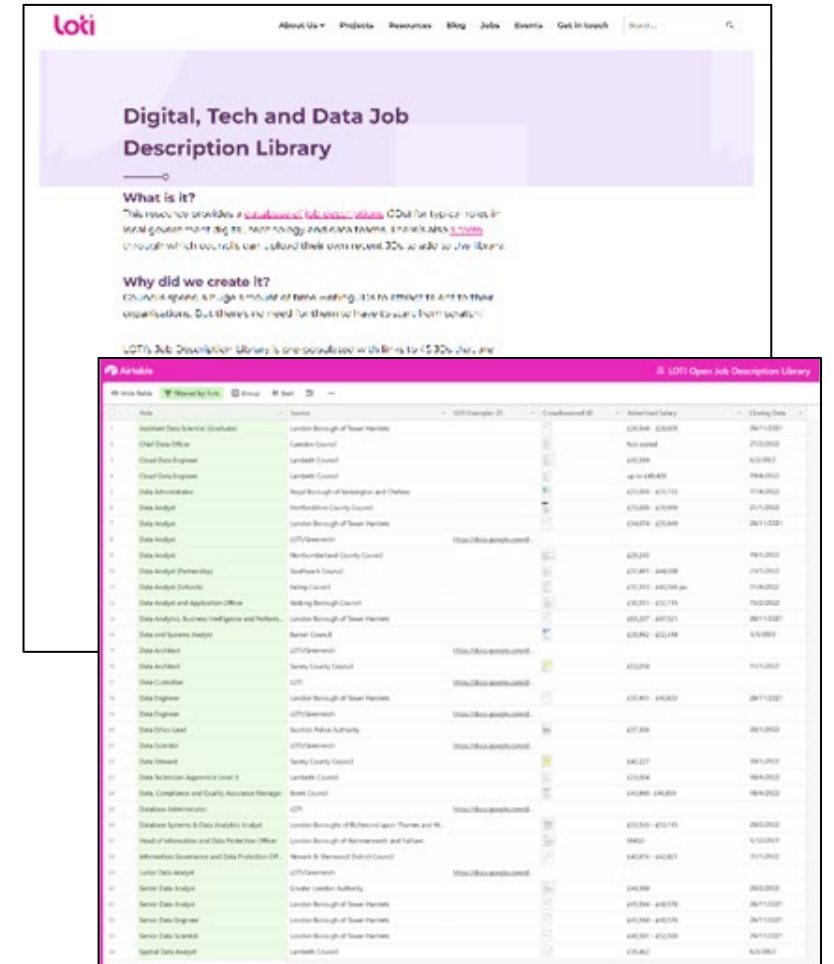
loti

About Us ▾ Projects Resources Blog Jobs Events Get in touch Search...

Digital, Tech and Data Job Description Library

What is it?

This resource provides a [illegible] (JDs) for typical roles in local government digital, technology and data teams. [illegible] through which councils can upload their own recent JDs to add to the library.

Why did we create it?

Councils spend a huge amount of time writing JDs to attract talent to their organisations. But there's no need for them to have to start from scratch!

LOTI's Job Description Library is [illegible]

Airtable

LOTI Open Job Description Library

Hide fields Filtered by 1 rule Group Sort

| | Role | Source | LOTI Exemplar JD | Crowdsourced JD | Advertised Salary | Closing Date |
|---|---|---|---|---|---|---|
| 1 | Assistant Data Scientist (Graduate) | London Borough of Tower Hamlets | | | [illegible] | 26/11/2021 |
| 2 | Chief Data Officer | Camden Council | | | Not stated | 27/2/2022 |
| 3 | Cloud Data Engineer | Lambeth Council | | | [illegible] | 6/2/2022 |
| 4 | Cloud Data Engineer | Lambeth Council | | | up to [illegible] | 19/4/2022 |
| 5 | Data Administrator | Royal Borough of Kensington and Chelsea | | | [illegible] | 11/4/2022 |
| 6 | Data Analyst | Hertfordshire County Council | | | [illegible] | 21/1/2022 |
| 7 | Data Analyst | London Borough of Tower Hamlets | | | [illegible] | 26/11/2021 |
| 8 | Data Analyst | LOTI/Greenwich | https://docs.google.com/d... | | | |
| 9 | Data Analyst | Northumberland County Council | | | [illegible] | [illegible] |
| 10 | Data Analyst (Partnership) | Southwark Council | | | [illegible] | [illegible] |
| 11 | Data Analyst (Schools) | Ealing Council | | | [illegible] | 11/4/2022 |
| 12 | Data Analyst and Application Officer | Woking Borough Council | | | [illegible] | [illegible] |
| 13 | Data Analytics, Business Intelligence and Perform... | London Borough of Tower Hamlets | | | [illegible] | 26/11/2021 |
| 14 | Data and Systems Analyst | Barnet Council | | | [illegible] | 5/5/2022 |
| 15 | Data Architect | LOTI/Greenwich | https://docs.google.com/d... | | | |
| 16 | Data Architect | Surrey County Council | | | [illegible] | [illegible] |
| 17 | Data Custodian | LOTI | https://docs.google.com/d... | | | |
| 18 | Data Engineer | London Borough of Tower Hamlets | | | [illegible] | 26/11/2021 |
| 19 | Data Engineer | LOTI/Greenwich | https://docs.google.com/d... | | | |
| 20 | Data Ethics Lead | Scottish Police Authority | | | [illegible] | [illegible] |
| 21 | Data Scientist | LOTI/Greenwich | https://docs.google.com/d... | | | |
| 22 | Data Steward | Surrey County Council | | | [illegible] | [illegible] |
| 23 | Data Technician Apprentice Level 3 | Lambeth Council | | | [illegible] | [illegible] |
| 24 | Data, Compliance and Quality Assurance Manager | Brent Council | | | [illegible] | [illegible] |
| 25 | Database Administrator | LOTI | https://docs.google.com/d... | | | |
| 26 | Database Systems & Data Analytics Analyst | London Boroughs of Richmond upon Thames and W... | | | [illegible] | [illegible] |
| 27 | Head of Information and Data Protection Officer | London Borough of Hammersmith and Fulham | | | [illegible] | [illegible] |
| 28 | Information Governance and Data Protection Offi... | Newark & Sherwood District Council | | | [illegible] | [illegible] |
| 29 | Junior Data Analyst | LOTI/Greenwich | https://docs.google.com/d... | | | |
| 30 | Senior Data Analyst | Greater London Authority | | | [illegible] | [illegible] |
| 31 | Senior Data Analyst | London Borough of Tower Hamlets | | | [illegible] | 26/11/2021 |
| 32 | Senior Data Engineer | London Borough of Tower Hamlets | | | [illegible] | 26/11/2021 |
| 33 | Senior Data Scientist | London Borough of Tower Hamlets | | | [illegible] | 26/11/2021 |
| 34 | Spatial Data Analyst | Lambeth Council | | | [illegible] | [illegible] |